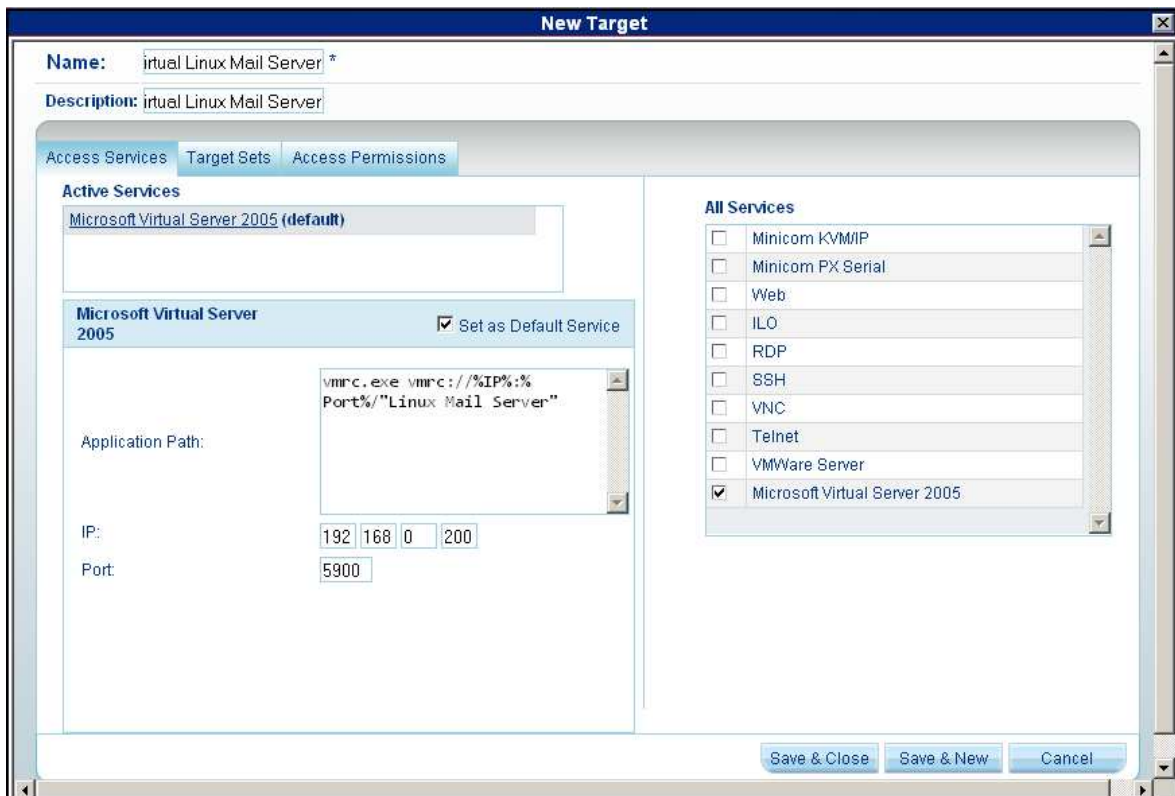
New Target

Name: irtual Linux Mail Server *

Description: irtual Linux Mail Server

Access Services | Target Sets | Access Permissions

Active Services

Microsoft Virtual Server 2005 (default)

Microsoft Virtual Server 2005

☑ Set as Default Service

Application Path: vmrc.exe vmrc://%IP%:%Port%/"Linux Mail Server"

IP: 192 168 0 200

Port: 5900

All Services

| | |
|---|---|
| ☐ | Minicom KVM/IP |
| ☐ | Minicom PX Serial |
| ☐ | Web |
| ☐ | ILO |
| ☐ | RDP |
| ☐ | SSH |
| ☐ | VNC |
| ☐ | Telnet |
| ☐ | VMWare Server |
| ☑ | Microsoft Virtual Server 2005 |

Save & Close | Save & New | Cancel